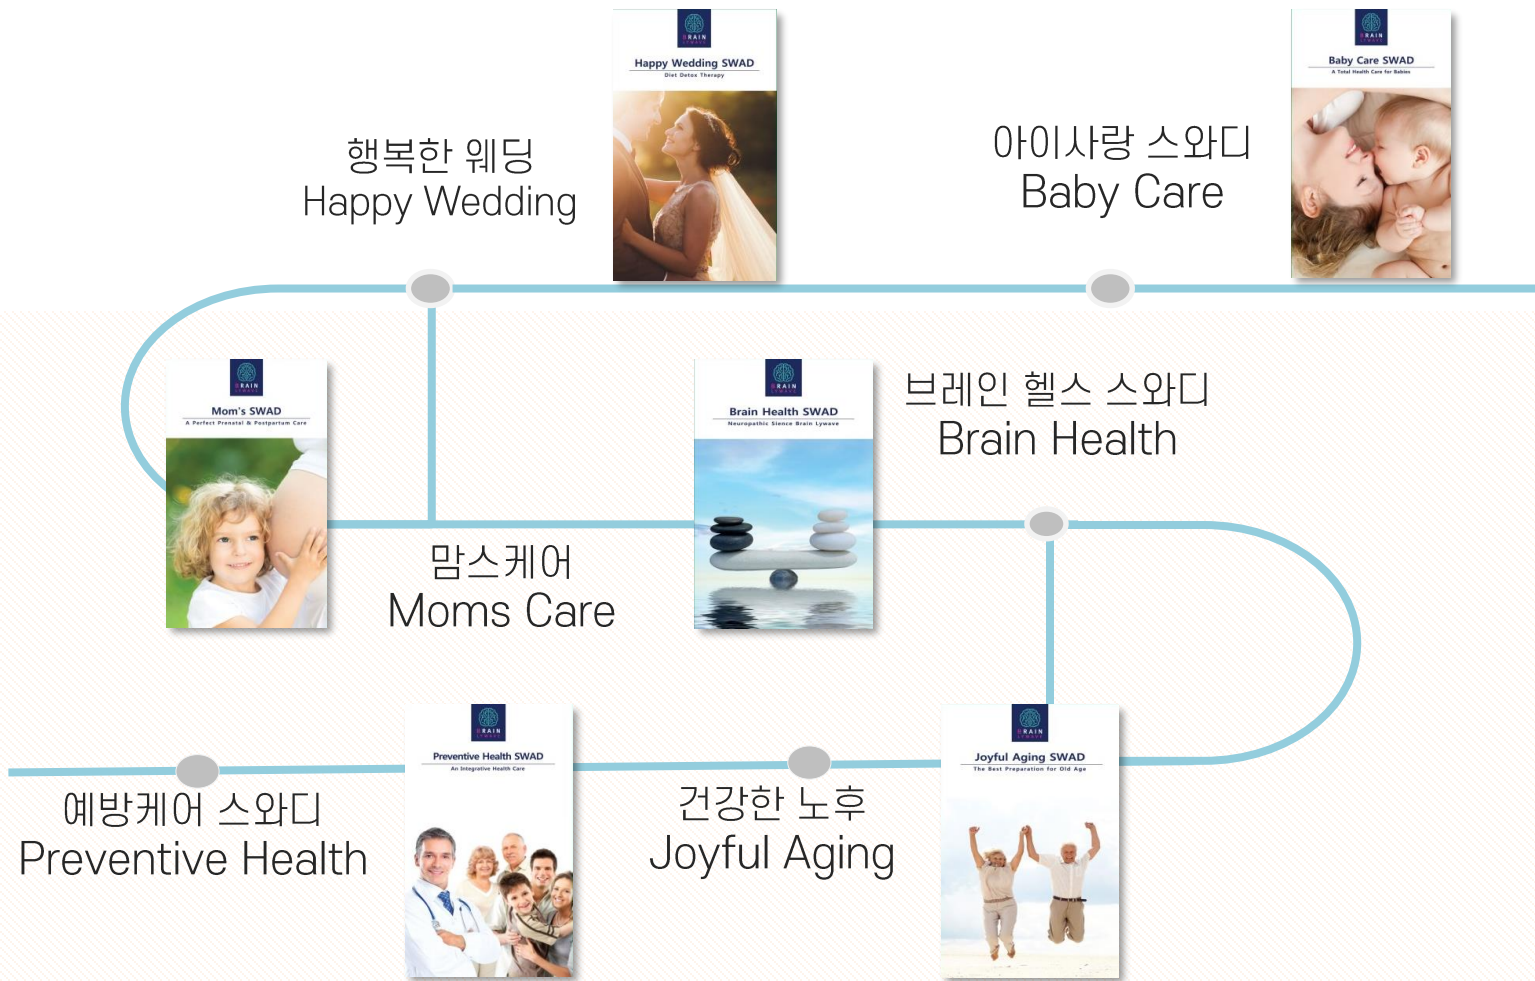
BRAIN

Happy Wedding SWAD
Diet Detox Therapy

행복한 웨딩
Happy Wedding

BRAIN

Baby Care SWAD
A Total Health Care for Babies

아이사랑 스와디
Baby Care

BRAIN

Mom's SWAD
A Perfect Prenatal & Postpartum Care

BRAIN

Brain Health SWAD
Neuropathic Silence Brain Lywave

브레인 헬스 스와디
Brain Health

맘스케어
Moms Care

BRAIN

Preventive Health SWAD
An Integrative Health Care

BRAIN

Joyful Aging SWAD
The Best Preparation for Old Age

예방케어 스와디
Preventive Health

건강한 노후
Joyful Aging